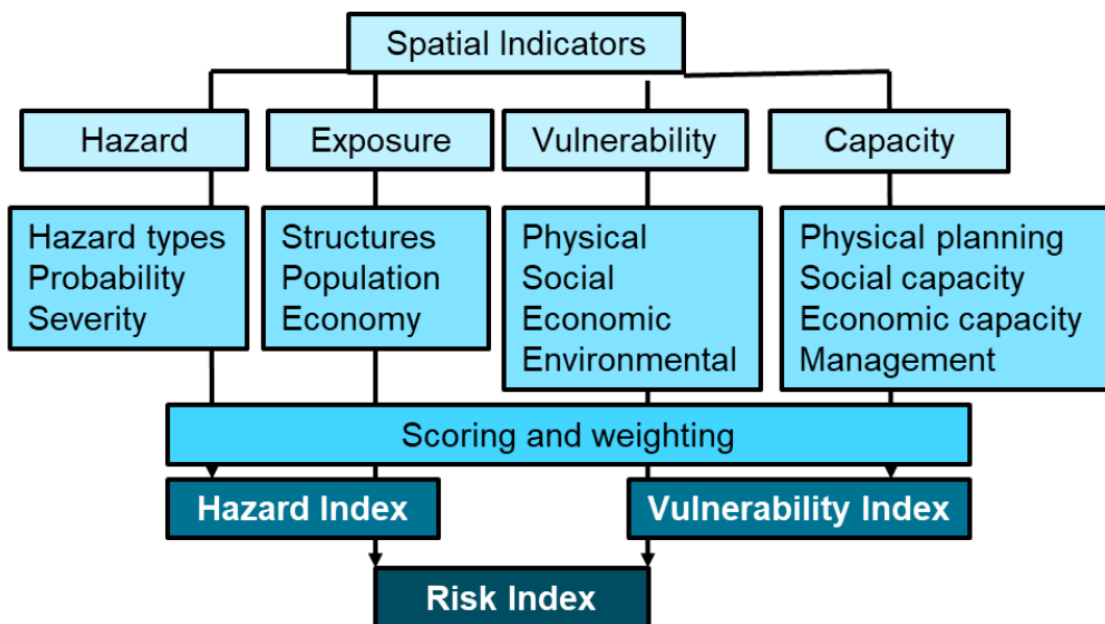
Spatial Indicators

Hazard

Exposure

Vulnerability

Capacity

Hazard types
Probability
Severity

Structures
Population
Economy

Physical
Social
Economic
Environmental

Physical planning
Social capacity
Economic capacity
Management

Scoring and weighting

Hazard Index

Vulnerability Index

Risk Index